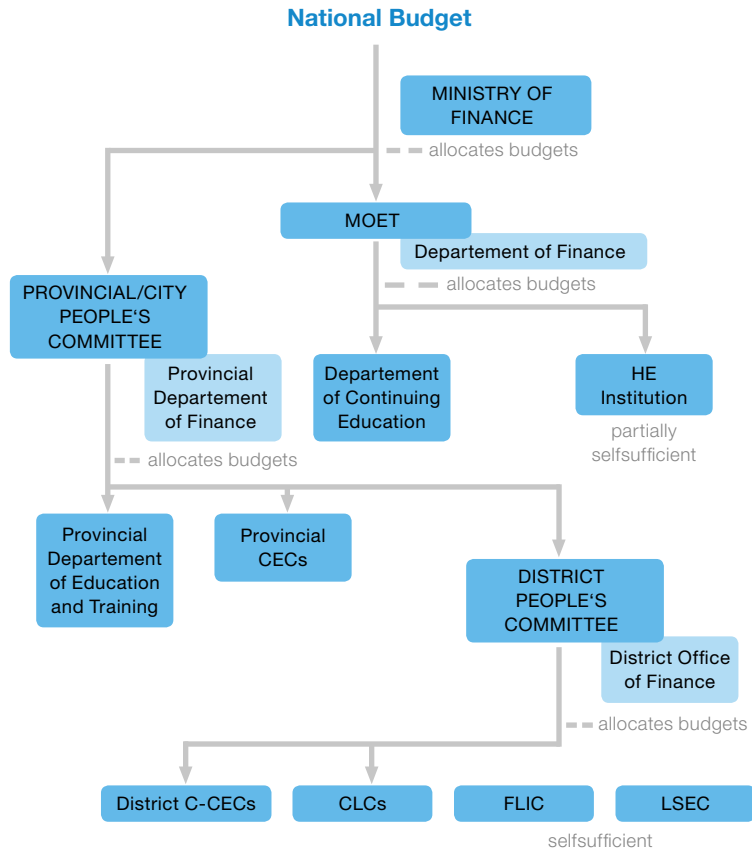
National Budget

MINISTRY OF FINANCE

allocates budgets

MOET

Departement of Finance

allocates budgets

PROVINCIAL/CITY PEOPLE'S COMMITTEE

Provincial Departement of Finance

Departement of Continuing Education

HE Institution

partially selfsufficient

allocates budgets

Provincial Departement of Education and Training

Provincial CECs

DISTRICT PEOPLE'S COMMITTEE

District Office of Finance

allocates budgets

District C-CECs

CLCs

FLIC

LSEC

selfsufficient